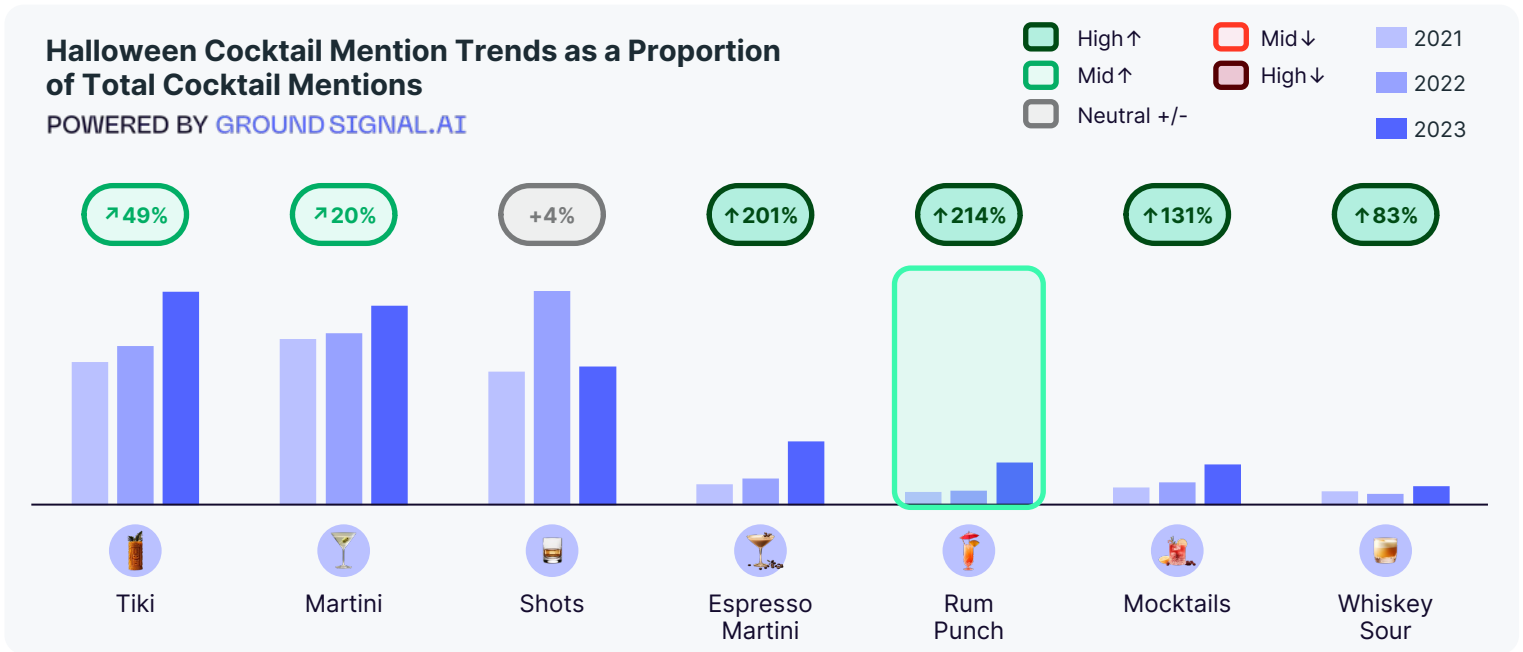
Halloween Cocktail Mention Trends as a Proportion of Total Cocktail Mentions

POWERED BY GROUND SIGNAL.AI

High↑
Mid↑
Neutral +/-
Mid↓
High↓
2021
2022
2023

↗49%
↗20%
+4%
↑201%
↑214%
↑131%
↑83%

Tiki
Martini
Shots
Espresso Martini
Rum Punch
Mocktails
Whiskey Sour